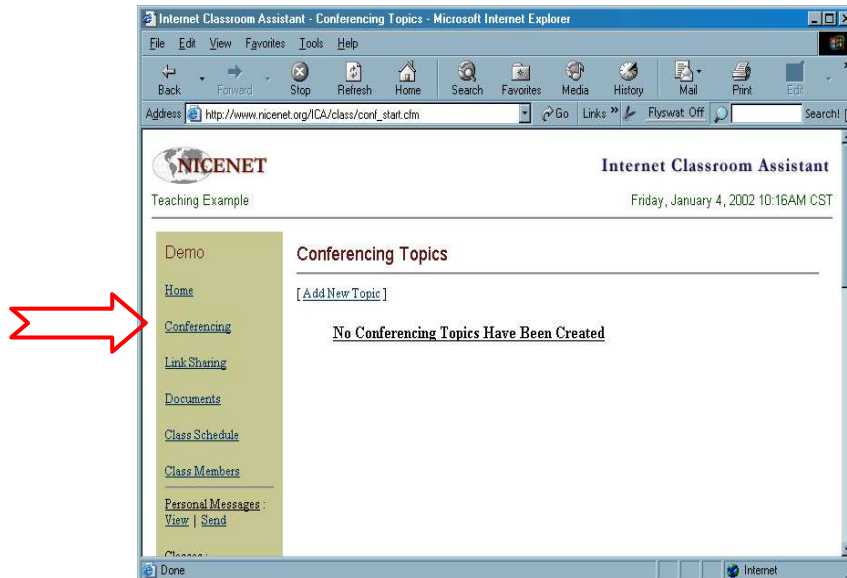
Internet Classroom Assistant - Conferencing Topics - Microsoft Internet Explorer

File Edit View Favorites Tools Help

Back Forward Stop Refresh Home Search Favorites Media History Mail Print Edit

Address http://www.nicenet.org/ICA/class/conf_start.cfm Go Links » Flyswat Off Search!

NICENET

Internet Classroom Assistant

Teaching Example

Friday, January 4, 2002 10:16AM CST

Demo

Home

Conferencing

Link Sharing

Documents

Class Schedule

Class Members

Personal Messages : View | Send

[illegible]

Conferencing Topics

[ Add New Topic ]

No Conferencing Topics Have Been Created

Done

Internet